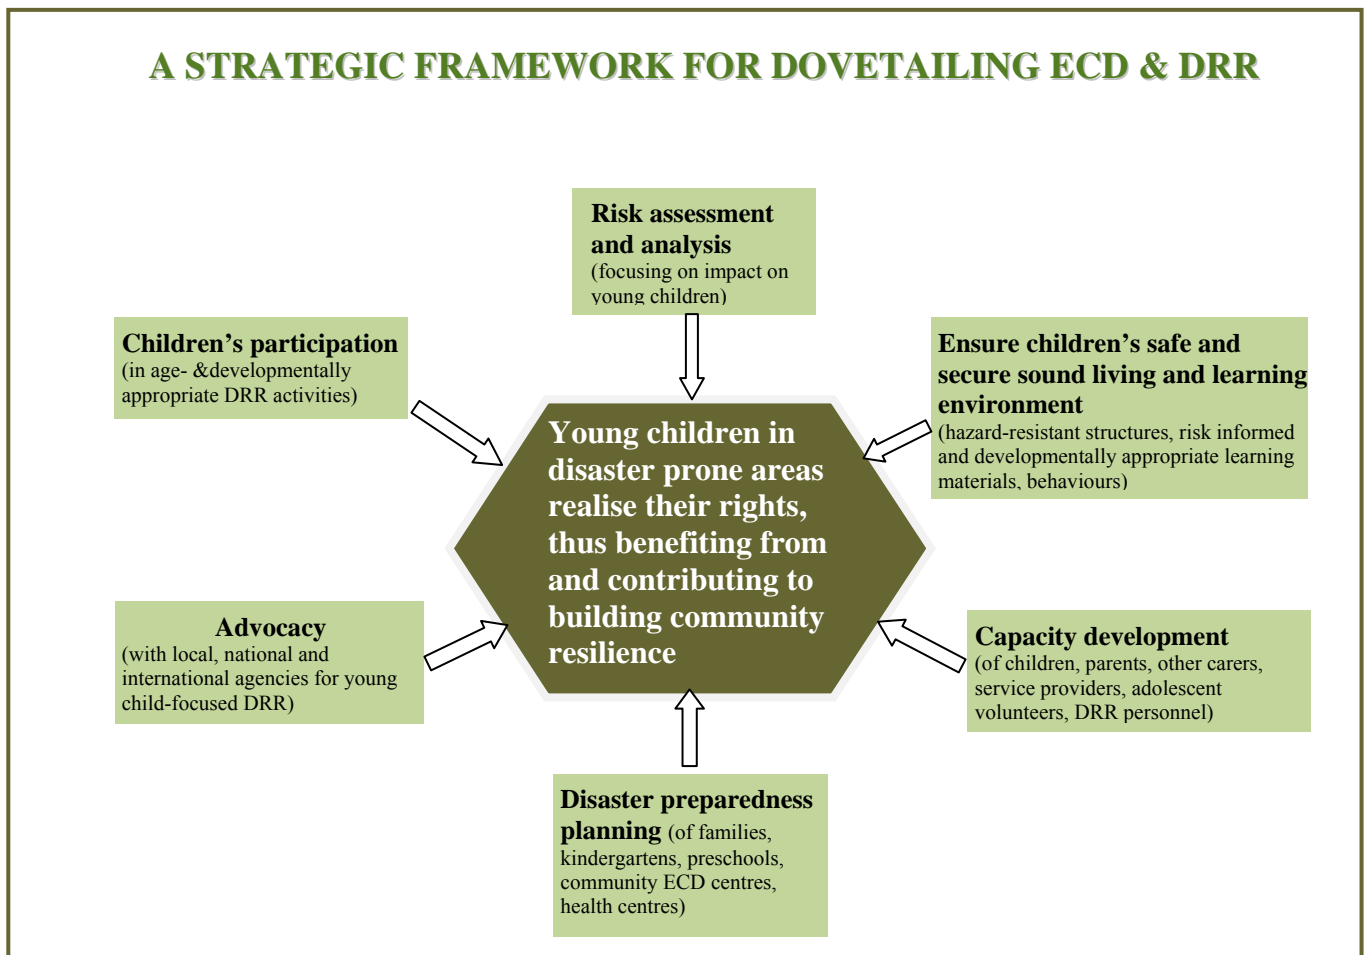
A STRATEGIC FRAMEWORK FOR DOVETAILING ECD & DRR

Risk assessment and analysis (focusing on impact on young children)

Children's participation (in age- &developmentally appropriate DRR activities)

Ensure children's safe and secure sound living and learning environment (hazard-resistant structures, risk informed and developmentally appropriate learning materials, behaviours)

Young children in disaster prone areas realise their rights, thus benefiting from and contributing to building community resilience

Advocacy (with local, national and international agencies for young child-focused DRR)

Capacity development (of children, parents, other carers, service providers, adolescent volunteers, DRR personnel)

Disaster preparedness planning (of families, kindergartens, preschools, community ECD centres, health centres)